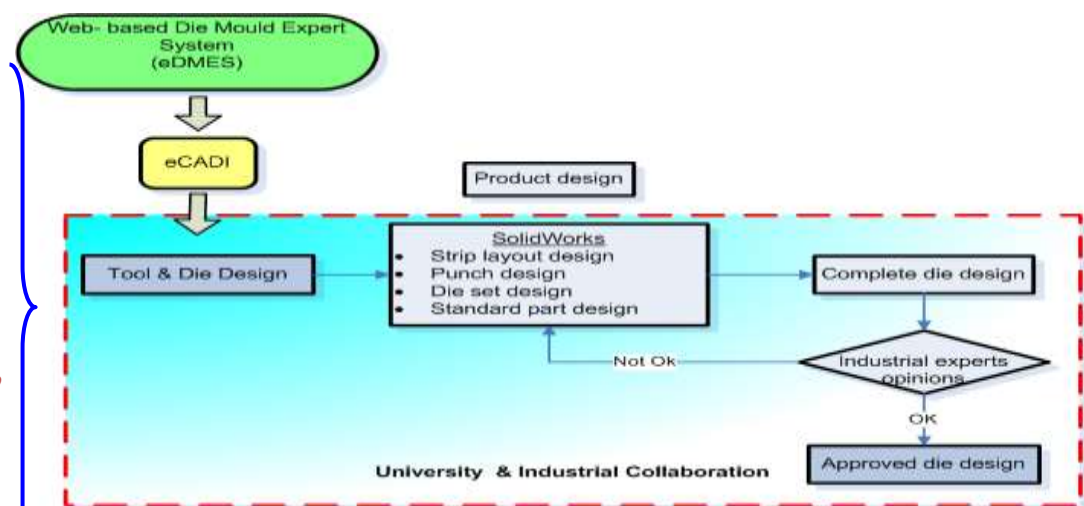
Web- based Die Mould Expert System (eDMES)

eCADI

Product design

Tool & Die Design

SolidWorks
• Strip layout design
• Punch design
• Die set design
• Standard part design

Complete die design

Not Ok

Industrial experts opinions

OK

Approved die design

University & Industrial Collaboration